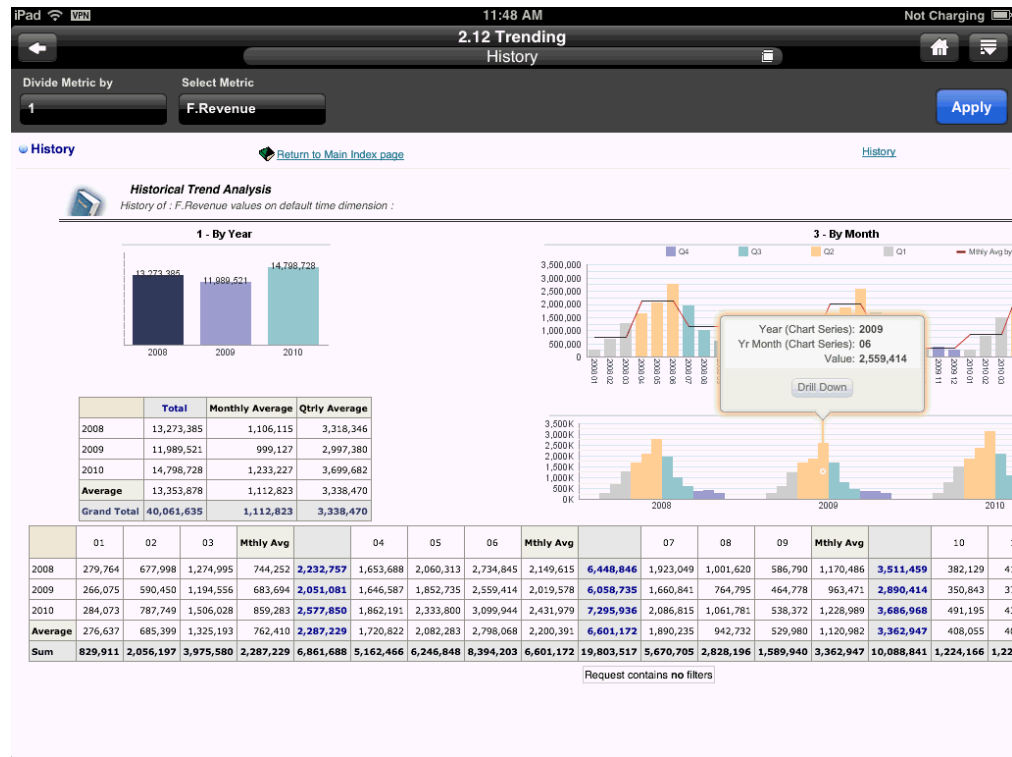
iPad VPN 11:48 AM Not Charging

2.12 Trending
History

Divide Metric by
1

Select Metric
F.Revenue

Apply

History

Return to Main Index page

History

Historical Trend Analysis
History of : F.Revenue values on default time dimension :

1 - By Year

13,273,385 11,989,521 14,798,728
2008 2009 2010

3 - By Month

Q4 Q3 Q2 Q1 Mthly Avg by

3,500,000
3,000,000
2,500,000
2,000,000
1,500,000
1,000,000
500,000
0

2008 01 2008 02 2008 03 2008 04 2008 05 2008 06 2008 07 2008 08 2009 11 2009 12 2010 01 2010 02 2010 03

Year (Chart Series): 2009
Yr Month (Chart Series): 06
Value: 2,559,414

Drill Down

3,500K
3,000K
2,500K
2,000K
1,500K
1,000K
500K
0K

2008 2009 2010

| | Total | Monthly Average | Qtrly Average |
|---|---|---|---|
| 2008 | 13,273,385 | 1,106,115 | 3,318,346 |
| 2009 | 11,989,521 | 999,127 | 2,997,380 |
| 2010 | 14,798,728 | 1,233,227 | 3,699,682 |
| Average | 13,353,878 | 1,112,823 | 3,338,470 |
| Grand Total | 40,061,635 | 1,112,823 | 3,338,470 |

| | 01 | 02 | 03 | Mthly Avg | | 04 | 05 | 06 | Mthly Avg | | 07 | 08 | 09 | Mthly Avg | | 10 | |
|---|---|---|---|---|---|---|---|---|---|---|---|---|---|---|---|---|---|
| 2008 | 279,764 | 677,998 | 1,274,995 | 744,252 | 2,232,757 | 1,653,688 | 2,060,313 | 2,734,845 | 2,149,615 | 6,448,846 | 1,923,049 | 1,001,620 | 586,790 | 1,170,486 | 3,511,459 | 382,129 | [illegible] |
| 2009 | 266,075 | 590,450 | 1,194,556 | 683,694 | 2,051,081 | 1,646,587 | 1,852,735 | 2,559,414 | 2,019,578 | 6,058,735 | 1,660,841 | 764,795 | 464,778 | 963,471 | 2,890,414 | 350,843 | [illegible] |
| 2010 | 284,073 | 787,749 | 1,506,028 | 859,283 | 2,577,850 | 1,862,191 | 2,333,800 | 3,099,944 | 2,431,979 | 7,295,936 | 2,086,815 | 1,061,781 | 538,372 | 1,228,989 | 3,686,968 | 491,195 | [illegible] |
| Average | 276,637 | 685,399 | 1,325,193 | 762,410 | 2,287,229 | 1,720,822 | 2,082,283 | 2,798,068 | 2,200,391 | 6,601,172 | 1,890,235 | 942,732 | 529,980 | 1,120,982 | 3,362,947 | 408,055 | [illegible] |
| Sum | 829,911 | 2,056,197 | 3,975,580 | 2,287,229 | 6,861,688 | 5,162,466 | 6,246,848 | 8,394,203 | 6,601,172 | 19,803,517 | 5,670,705 | 2,828,196 | 1,589,940 | 3,362,947 | 10,088,841 | 1,224,166 | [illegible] |

Request contains no filters